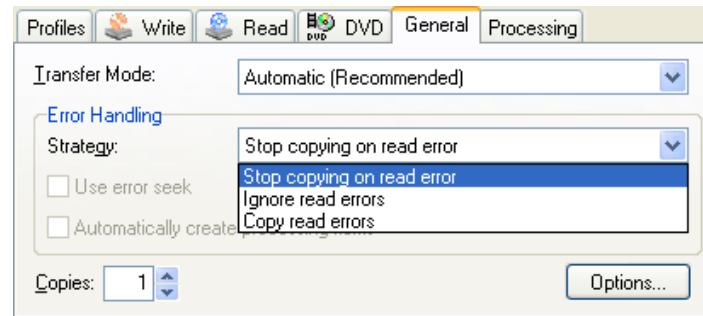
Profiles | Write | Read | DVD | General | Processing

Transfer Mode: Automatic (Recommended)

Error Handling

Strategy: Stop copying on read error

Stop copying on read error
Ignore read errors
Copy read errors

Use error seek

Automatically create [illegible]

Copies: 1

Options...